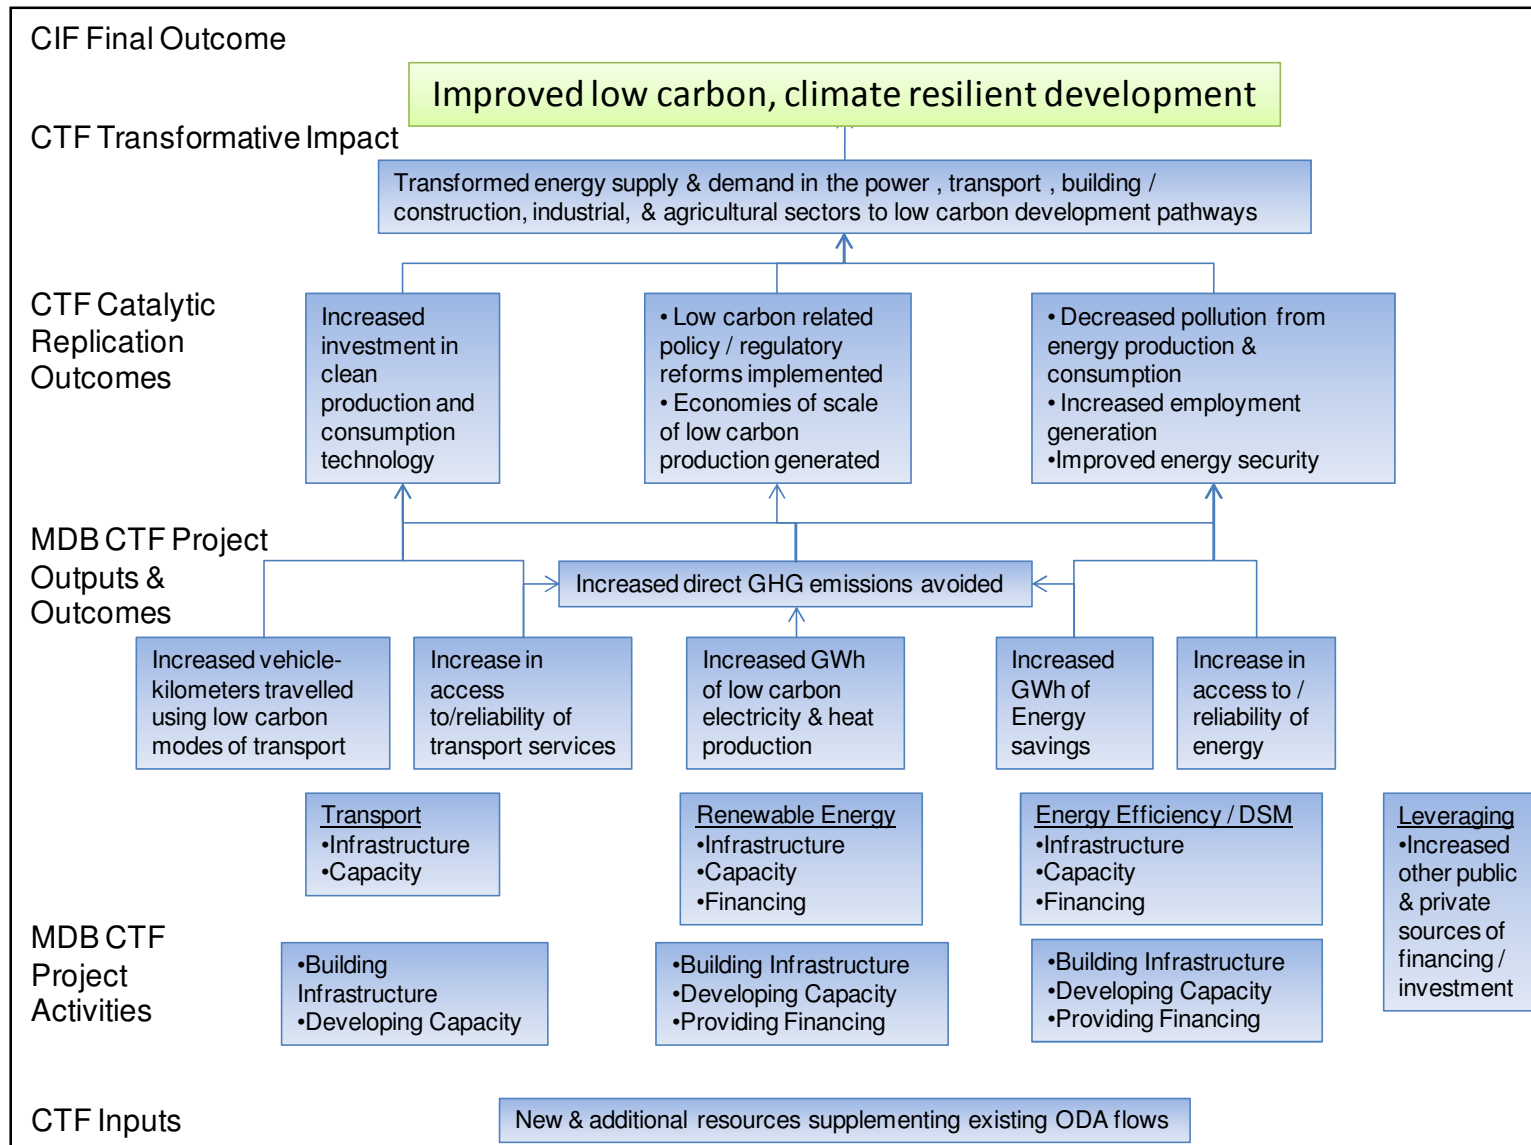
CIF Final Outcome

Improved low carbon, climate resilient development

CTF Transformative Impact

Transformed energy supply & demand in the power , transport , building / construction, industrial, & agricultural sectors to low carbon development pathways

CTF Catalytic Replication Outcomes

Increased investment in clean production and consumption technology

• Low carbon related policy / regulatory reforms implemented
• Economies of scale of low carbon production generated

• Decreased pollution from energy production & consumption
• Increased employment generation
•Improved energy security

MDB CTF Project Outputs & Outcomes

Increased direct GHG emissions avoided

Increased vehicle-kilometers travelled using low carbon modes of transport

Increase in access to/reliability of transport services

Increased GWh of low carbon electricity & heat production

Increased GWh of Energy savings

Increase in access to / reliability of energy

Transport
•Infrastructure
•Capacity

Renewable Energy
•Infrastructure
•Capacity
•Financing

Energy Efficiency / DSM
•Infrastructure
•Capacity
•Financing

Leveraging
•Increased other public & private sources of financing / investment

MDB CTF Project Activities

•Building Infrastructure
•Developing Capacity

•Building Infrastructure
•Developing Capacity
•Providing Financing

•Building Infrastructure
•Developing Capacity
•Providing Financing

CTF Inputs

New & additional resources supplementing existing ODA flows